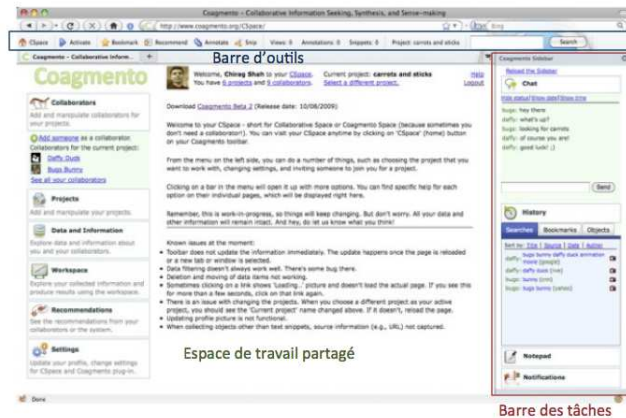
Coagmento - Collaborative Information Seeking, Synthesis, and Sense-making

http://www.coagmento.org/CSpace/

Bing

CSpace Activate Bookmark Recommend Annotate Snip Views: 0 Annotations: 0 Snippets: 0 Project: carrots and sticks

Search

Barre d'outils

Coagmento - Collaborative Inform...

Coagmento Sidebar

Coagmento

Welcome, Chirag Shah to CSpace. You have 6 projects and 9 collaborators.

Current project: carrots and sticks
Select a different project.

Help
Logout

Collaborators
Add and manipulate collaborators for your projects.

Add someone as a collaborator.
Collaborators for the current project:
Daffy Duck
Bugs Bunny
See all your collaborators

Projects
Add and manipulate your projects.

Data and Information
Explore data and information about your projects and collaborators.

Workspace
Explore your collected information and produce results using the workspace.

Recommendations
See the recommendations from your collaborators or the system.

Settings
Update your profile, change settings for CSpace and Coagmento plug-in.

Download Coagmento Beta 2 (Release date: 10/08/2009)

Welcome to your CSpace - short for Collaborative Space or Coagmento Space (because sometimes you don't need a collaborator!). You can visit your CSpace anytime by clicking on 'CSpace' (home) button on your Coagmento toolbar.

From the menu on the left side, you can do a number of things, such as choosing the project that you want to work with, changing settings, and inviting someone to join you for a project.

Clicking on a bar in the menu will open it up with more options. You can find specific help for each option on their individual pages, which will be displayed right here.

Remember, this is work-in-progress, so things will keep changing. But don't worry. All your data and other information will remain intact. And hey, do let us know what you think!

Known issues at the moment:
• Toolbar does not update the information immediately. The update happens once the page is reloaded or a new tab or window is selected.
• Data filtering doesn't always work well. There's some bug there.
• Deletion and moving of data items not working.
• Sometimes clicking on a link shows 'Loading...' picture and doesn't load the actual page. If you see this for more than a few seconds, click on that link again.
• There is an issue with changing the projects. When you choose a different project as your active project, you should see the 'Current project' name changed above. If it doesn't, reload the page.
• Updating profile picture is not functional.
• When collecting objects other than text snippets, source information (e.g., URL) not captured.

Espace de travail partagé

Reload the Sidebar

Chat

Hide status|Show date|Show time

bugs: hey there
daffy: what's up?
bugs: looking for carrots
daffy: of course you are!
bugs: good luck! ;)

Send

History

Searches Bookmarks Objects

Sort by: Title | Source | Date | Author

bugs bunny daffy duck animation movie (google)
daffy daffy duck (msn)
bugs bunny (msn)
bugs bugs bunny (yahoo)

Notepad

Notifications

Done

Barre des tâches